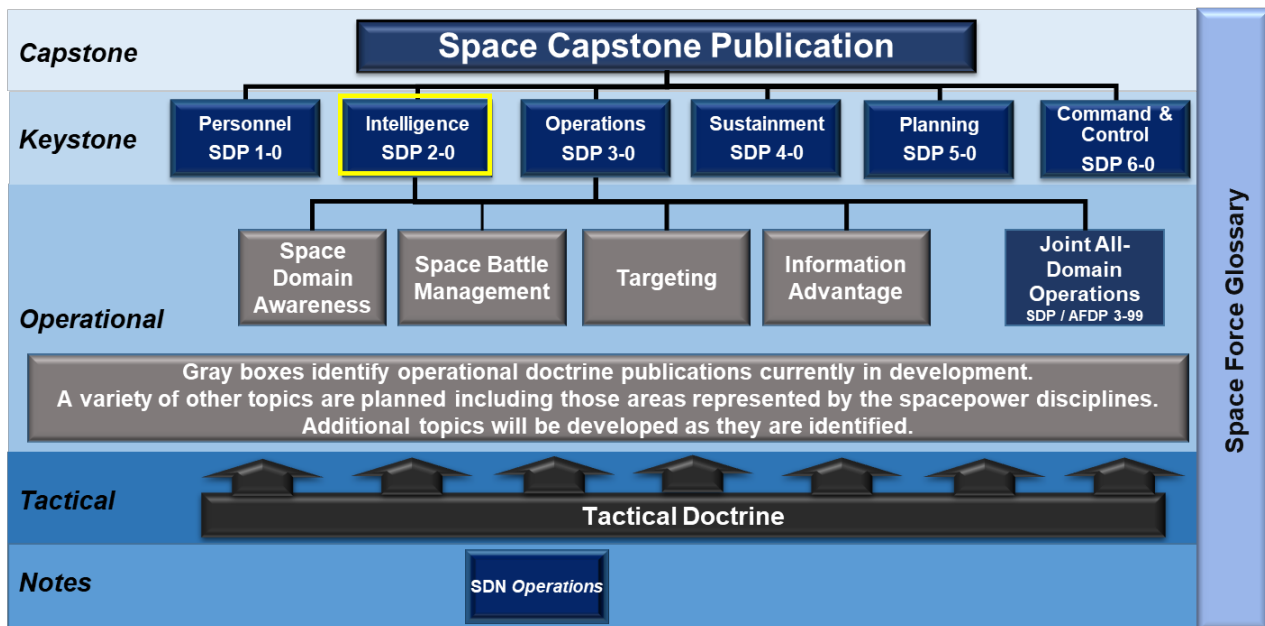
Capstone

Space Capstone Publication

Keystone

Personnel SDP 1-0

Intelligence SDP 2-0

Operations SDP 3-0

Sustainment SDP 4-0

Planning SDP 5-0

Command & Control SDP 6-0

Operational

Space Domain Awareness

Space Battle Management

Targeting

Information Advantage

Joint All-Domain Operations SDP / AFDP 3-99

Gray boxes identify operational doctrine publications currently in development.
A variety of other topics are planned including those areas represented by the spacepower disciplines.
Additional topics will be developed as they are identified.

Tactical

Tactical Doctrine

Notes

SDN *Operations*

Space Force Glossary